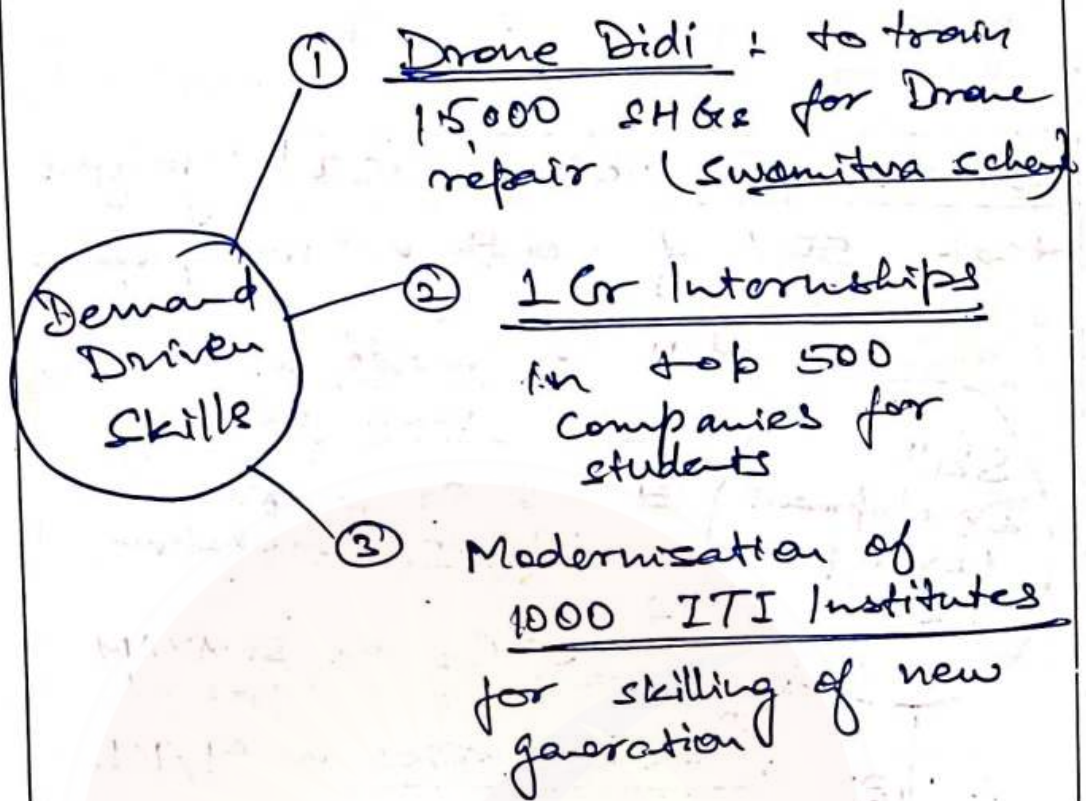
Demand Driven Skills

① Drone Didi : to train 15,000 SHGs for Drone repair (Swamitva schem

② 1 Cr Internships in top 500 companies for students

③ Modernisation of 1000 ITI Institutes for skilling of new generation